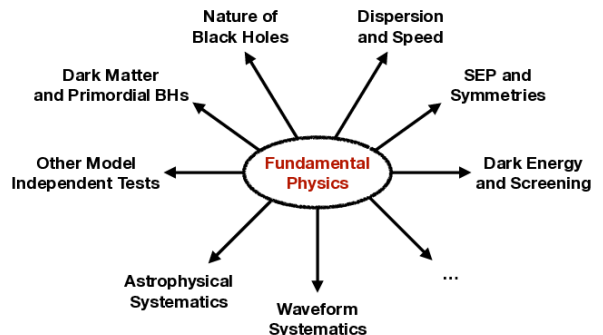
Fundamental Physics

Nature of Black Holes

Dispersion and Speed

Dark Matter and Primordial BHs

SEP and Symmetries

Other Model Independent Tests

Dark Energy and Screening

Astrophysical Systematics

Waveform Systematics

...